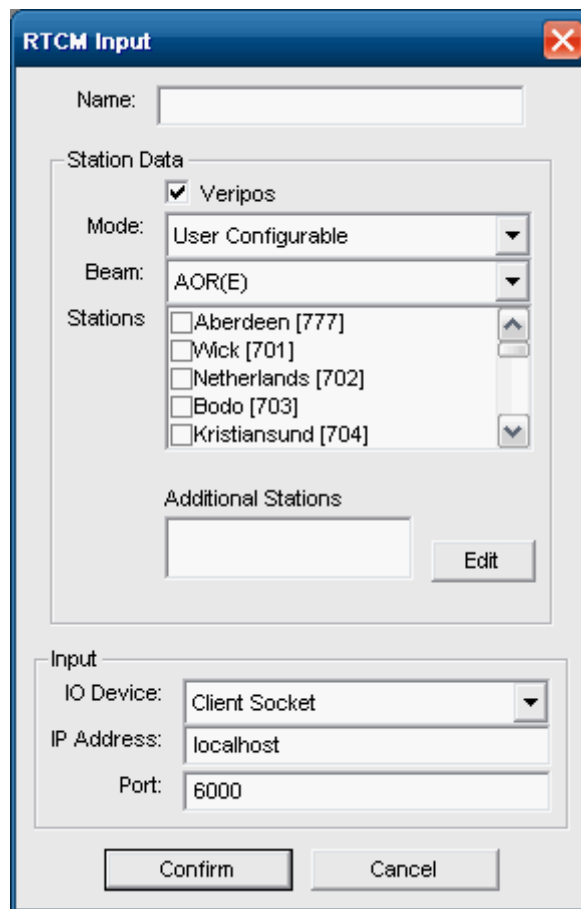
RTCM Input

Name:

Station Data

Veripos

Mode: User Configurable

Beam: AOR(E)

Stations
Aberdeen [777]
Wick [701]
Netherlands [702]
Bodo [703]
Kristiansund [704]

Additional Stations

Edit

Input

IO Device: Client Socket

IP Address: localhost

Port: 6000

Confirm

Cancel